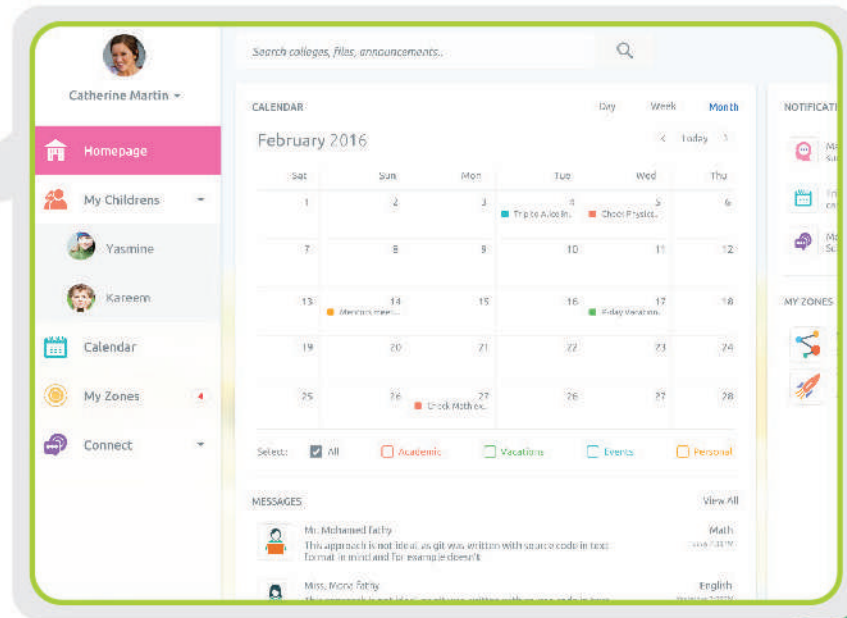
Catherine Martin

Homepage

My Childrens

Yasmine

Kareem

Calendar

My Zones

Connect

Search colleges, files, announcements..

CALENDAR

Day Week Month

February 2016

Today

| Sat | Sun | Mon | Tue | Wed | Thu |
|---|---|---|---|---|---|
| 1 | 2 | 3 | 4 Trip to Alex in.. | 5 Check Physic.. | 6 |
| 7 | 8 | 9 | 10 | 11 | 12 |
| 13 | 14 Mentors meet... | 15 | 16 | 17 6-day Vacation.. | 18 |
| 19 | 20 | 21 | 22 | 23 | 24 |
| 25 | 26 | 27 Check Math ex.. | 26 | 27 | 28 |

Select: All Academic Vacations Events Personal

MESSAGES

View All

Mr. Mohamed Fathy
This approach is not ideal as git was written with source code in text format in mind and for example doesn't
Math
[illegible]

Miss. Mona Fathy
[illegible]
English
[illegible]

NOTIFICATI

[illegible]

MY ZONES